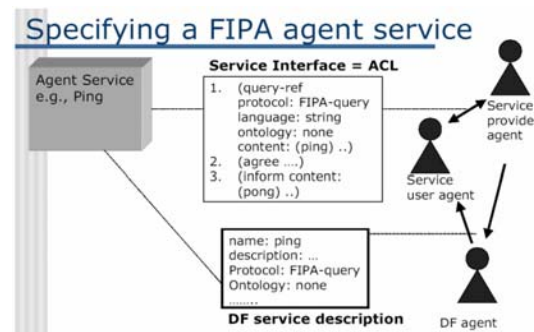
Specifying a FIPA agent service

Agent Service e.g., Ping

Service Interface = ACL

1. (query-ref protocol: FIPA-query language: string ontology: none content: (ping) ..)
2. (agree ….)
3. (inform content: (pong) ..)

Service provide agent

Service user agent

name: ping
description: …
Protocol: FIPA-query
Ontology: none
……..

DF service description

DF agent